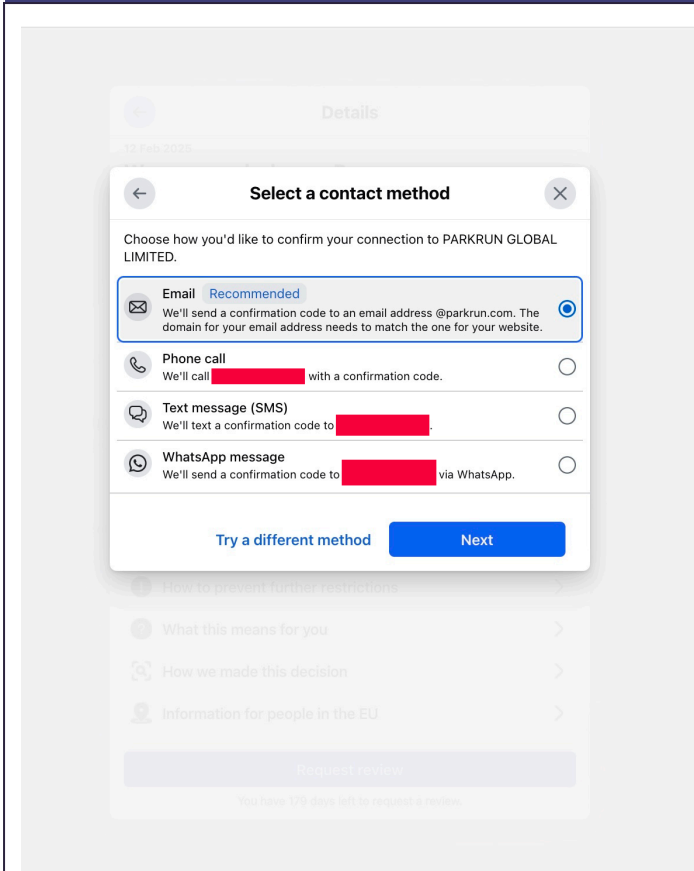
Details

12 Feb 2025

Select a contact method

Choose how you'd like to confirm your connection to PARKRUN GLOBAL LIMITED.

Email Recommended
We'll send a confirmation code to an email address @parkrun.com. The domain for your email address needs to match the one for your website.

Phone call
We'll call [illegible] with a confirmation code.

Text message (SMS)
We'll text a confirmation code to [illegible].

WhatsApp message
We'll send a confirmation code to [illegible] via WhatsApp.

Try a different method

Next

How to prevent further restrictions

What this means for you

How we made this decision

Information for people in the EU

Request review

You have 179 days left to request a review.